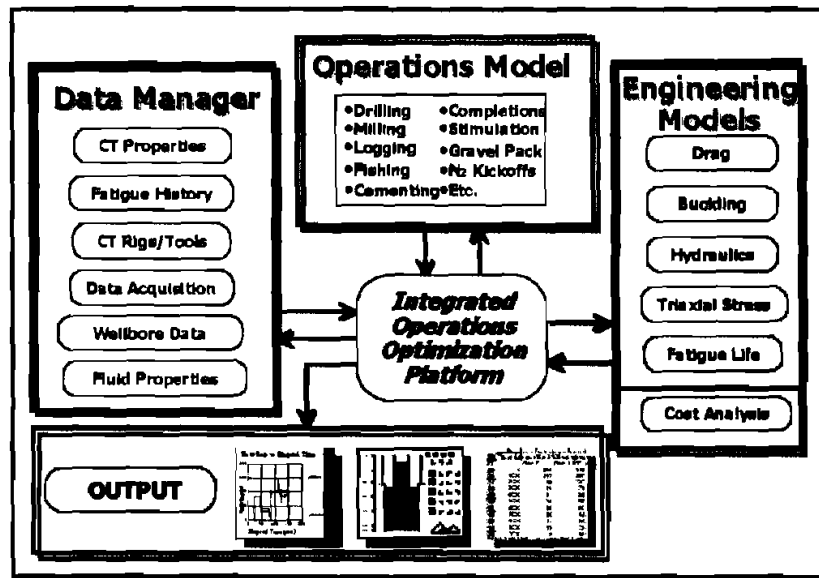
Operations Model

•Drilling •Completions
•Milling •Stimulation
•Logging •Gravel Pack
•Fishing •$N_2$ Kickoffs
•Cementing •Etc.

Data Manager

CT Properties

Fatigue History

CT Rigs/Tools

Data Acquisition

Wellbore Data

Fluid Properties

Engineering Models

Drag

Buckling

Hydraulics

Triaxial Stress

Fatigue Life

Cost Analysis

Integrated Operations Optimization Platform

OUTPUT

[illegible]